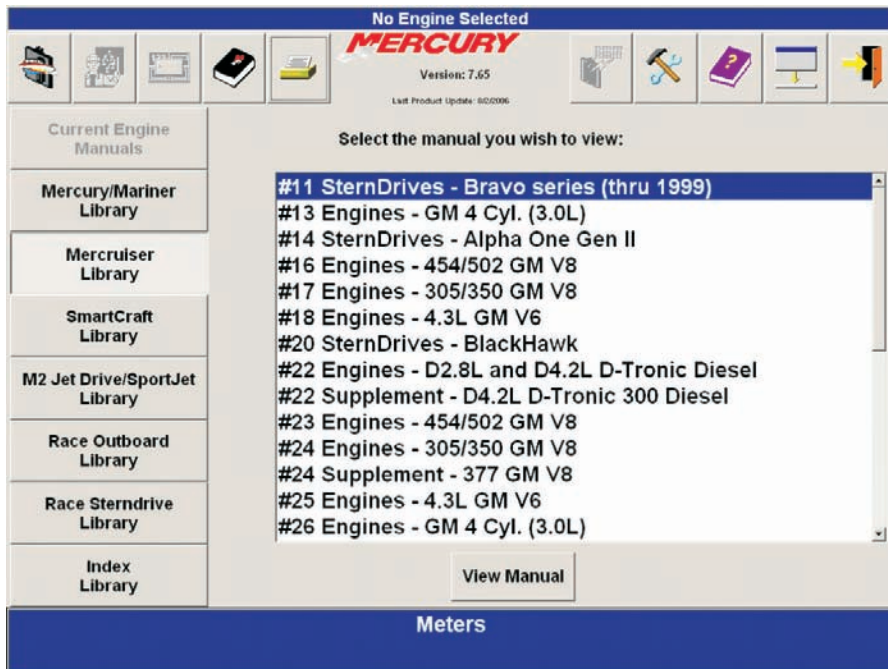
No Engine Selected

MERCURY
Version: 7.65
Last Product Update: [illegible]

Current Engine Manuals

Mercury/Mariner Library

Mercruiser Library

SmartCraft Library

M2 Jet Drive/SportJet Library

Race Outboard Library

Race Sterndrive Library

Index Library

Select the manual you wish to view:

#11 SternDrives - Bravo series (thru 1999)
#13 Engines - GM 4 Cyl. (3.0L)
#14 SternDrives - Alpha One Gen II
#16 Engines - 454/502 GM V8
#17 Engines - 305/350 GM V8
#18 Engines - 4.3L GM V6
#20 SternDrives - BlackHawk
#22 Engines - D2.8L and D4.2L D-Tronic Diesel
#22 Supplement - D4.2L D-Tronic 300 Diesel
#23 Engines - 454/502 GM V8
#24 Engines - 305/350 GM V8
#24 Supplement - 377 GM V8
#25 Engines - 4.3L GM V6
#26 Engines - GM 4 Cyl. (3.0L)

View Manual

Meters